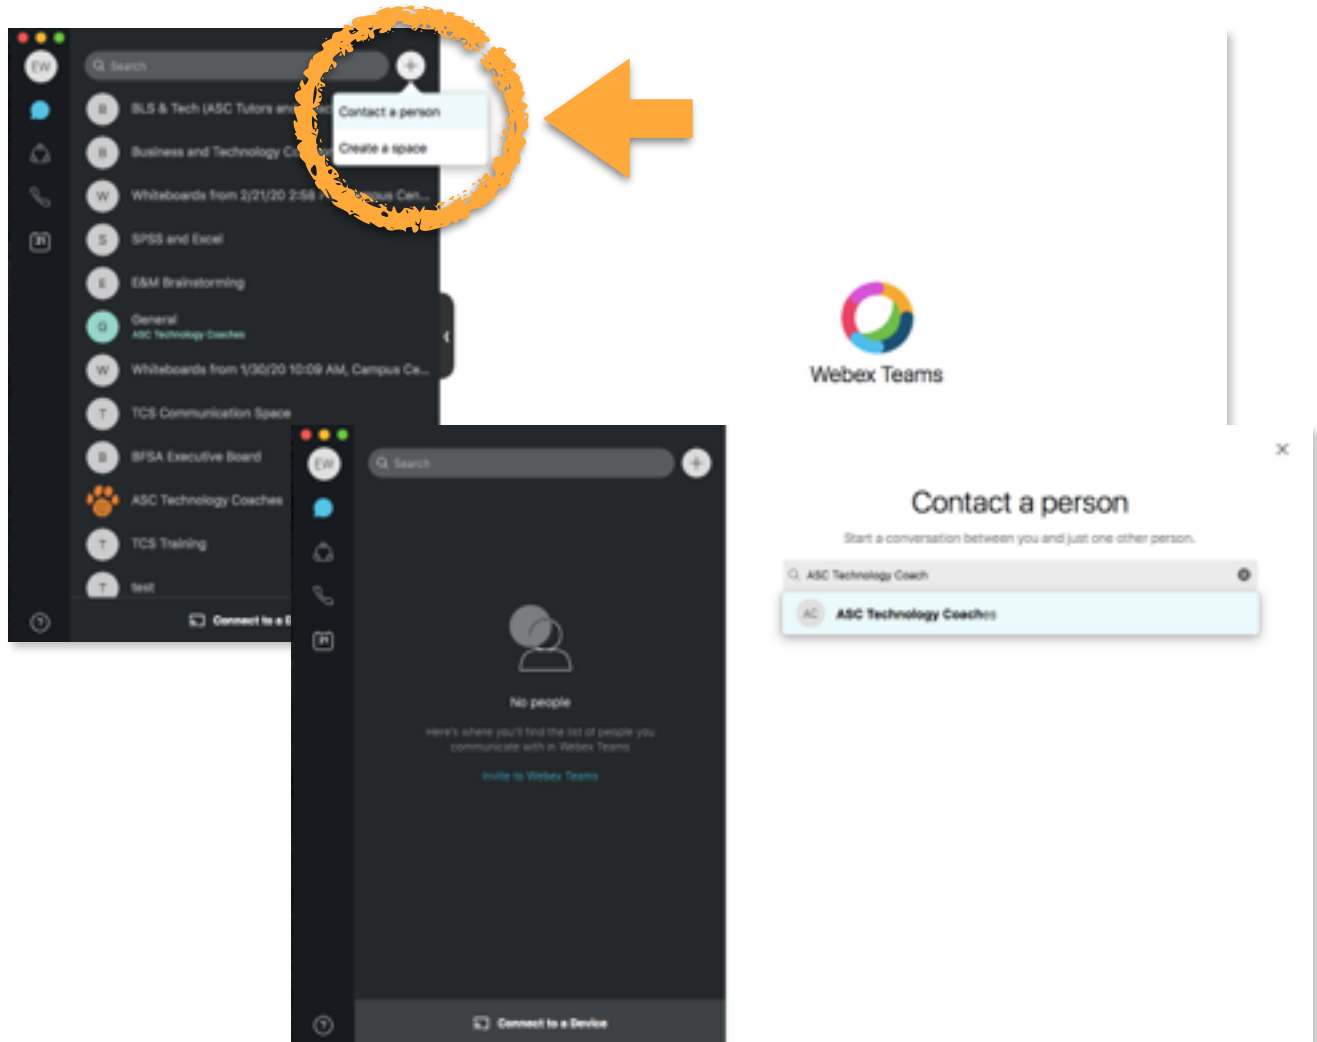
EW

Search

Contact a person

Create a space

B BLS & Tech (ASC Tutors and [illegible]

B Business and Technology C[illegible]

W Whiteboards from 2/21/20 2:58 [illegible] Campus Cen...

S SPSS and Excel

E E&M Brainstorming

G General
ASC Technology Coaches

W Whiteboards from 1/30/20 10:09 AM, Campus Ce...

T TCS Communication Space

B BFSA Executive Board

ASC Technology Coaches

T TCS Training

T test

Connect to a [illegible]

Webex Teams

EW

Search

No people

Here's where you'll find the list of people you communicate with in Webex Teams

Invite to Webex Teams

Connect to a Device

Contact a person

Start a conversation between you and just one other person.

ASC Technology Coach

AC ASC Technology Coaches